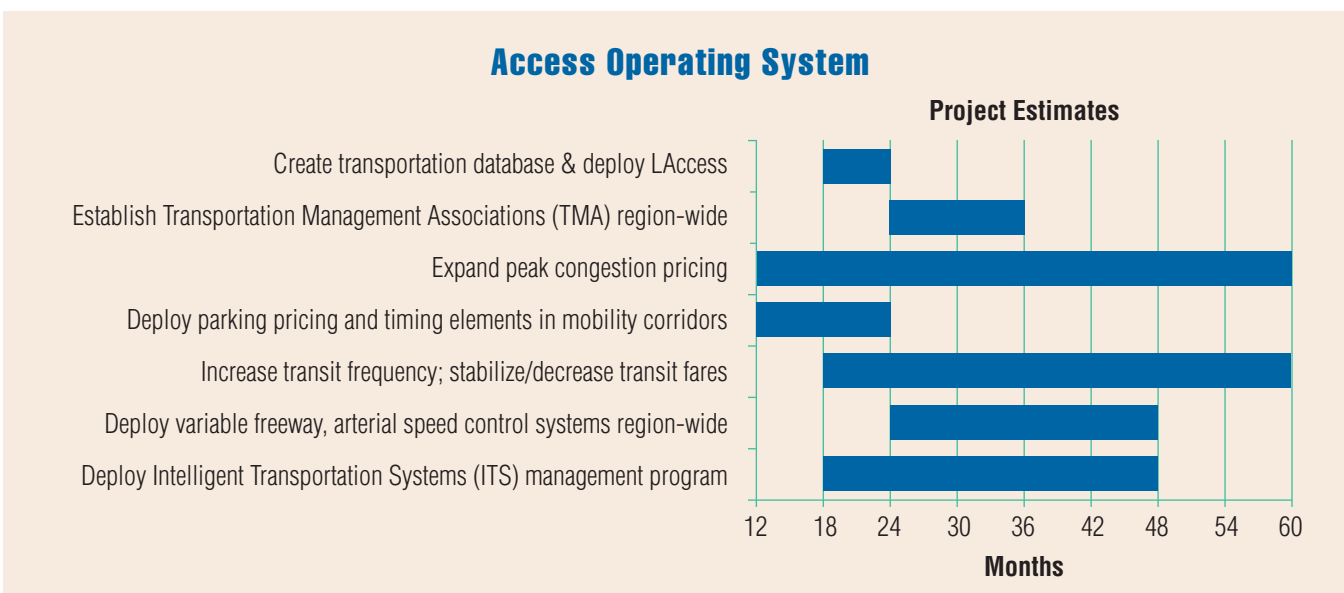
Access Operating System

Project Estimates

Create transportation database & deploy LAccess

Establish Transportation Management Associations (TMA) region-wide

Expand peak congestion pricing

Deploy parking pricing and timing elements in mobility corridors

Increase transit frequency; stabilize/decrease transit fares

Deploy variable freeway, arterial speed control systems region-wide

Deploy Intelligent Transportation Systems (ITS) management program

12 18 24 30 36 42 48 54 60

Months